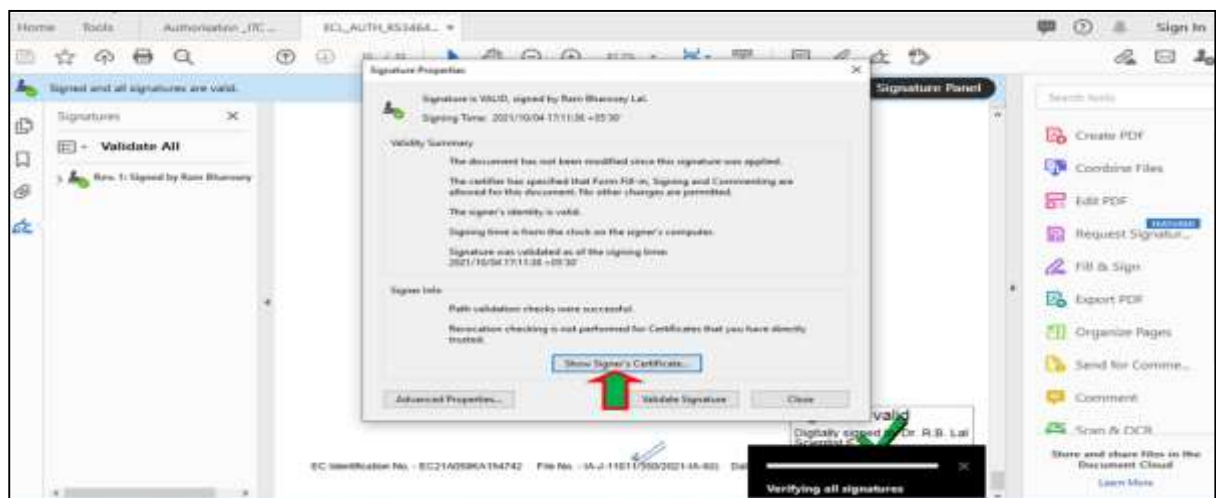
Home Tools Authorisation_ITC... ECL_AUTH_RS3464... ×

Sign In

Signed and all signatures are valid.

Signature Panel

Signatures ×

Validate All

Rev. 1: Signed by Ram Bhaross

Signature Properties ×

Signature is VALID, signed by Ram Bharosey Lal.

Signing Time: 2021/10/04 17:11:36 +05'30'

Validity Summary

The document has not been modified since this signature was applied.

The certifier has specified that Form Fill-in, Signing and Commenting are allowed for this document. No other changes are permitted.

The signer's identity is valid.

Signing time is from the clock on the signer's computer.

Signature was validated as of the signing time:
2021/10/04 17:11:36 +05'30'

Signer Info

Path validation checks were successful.

Revocation checking is not performed for Certificates that you have directly trusted.

Show Signer's Certificate...

Advanced Properties... Validate Signature Close

valid

Digitally signed by Dr. R.B. Lal

EC Identification No. - EC21A058KA154742 File No. - IA-J-11011/350/2021-IA-II(I) Date

Verifying all signatures

Search tools

Create PDF

Combine Files

Edit PDF

Request Signatur...

Fill & Sign

Export PDF

Organize Pages

Send for Comme...

Comment

Scan & OCR

Store and share files in the Document Cloud

Learn More